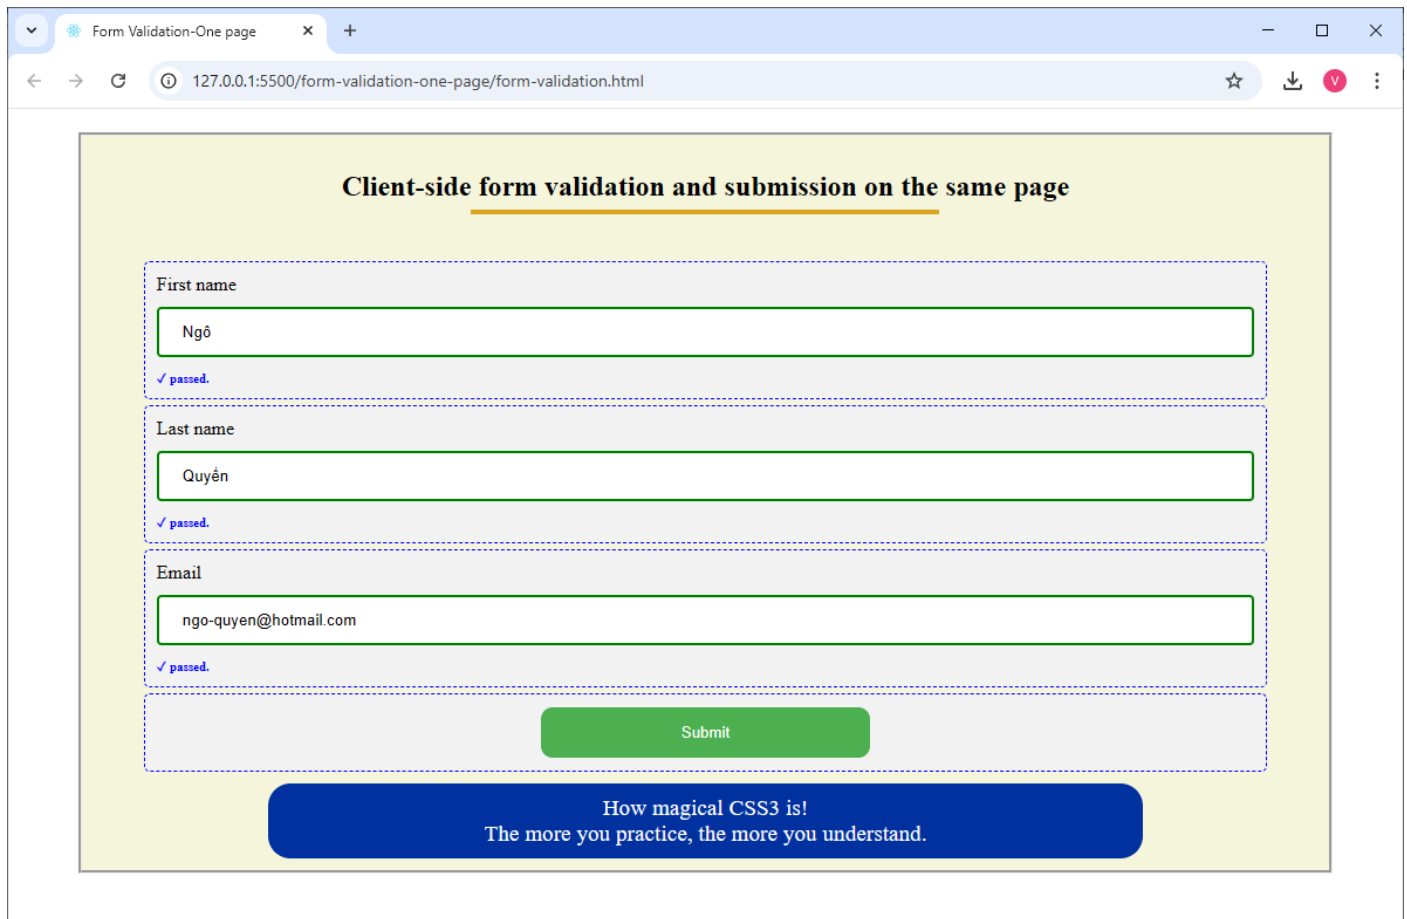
Form Validation-One page

127.0.0.1:5500/form-validation-one-page/form-validation.html

V

Client-side form validation and submission on the same page

First name

Ngô

✓ passed.

Last name

Quyền

✓ passed.

Email

ngo-quyen@hotmail.com

✓ passed.

Submit

How magical CSS3 is!
The more you practice, the more you understand.